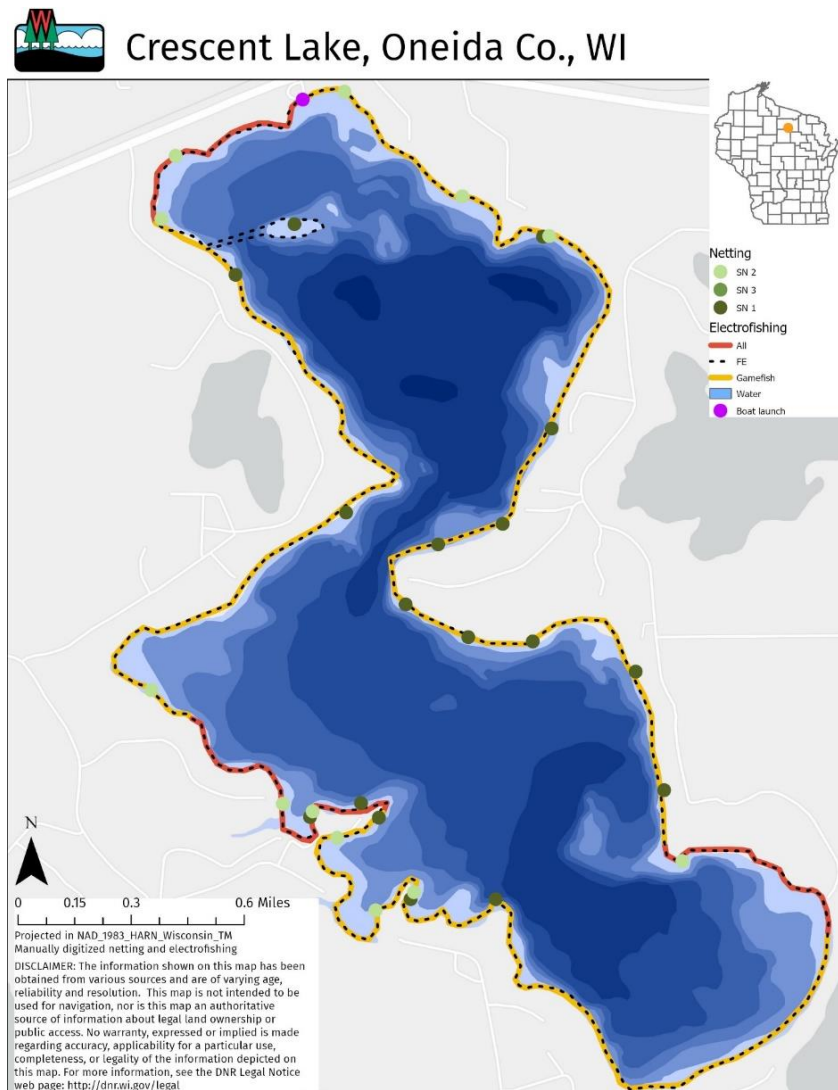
Crescent Lake, Oneida Co., WI

Netting
SN 2
SN 3
SN 1
Electrofishing
All
FE
Gamefish
Water
Boat launch

N

0 0.15 0.3 0.6 Miles

Projected in NAD_1983_HARN_Wisconsin_TM
Manually digitized netting and electrofishing

DISCLAIMER: The information shown on this map has been obtained from various sources and are of varying age, reliability and resolution. This map is not intended to be used for navigation, nor is this map an authoritative source of information about legal land ownership or public access. No warranty, expressed or implied is made regarding accuracy, applicability for a particular use, completeness, or legality of the information depicted on this map. For more information, see the DNR Legal Notice web page: http://dnr.wi.gov/legal